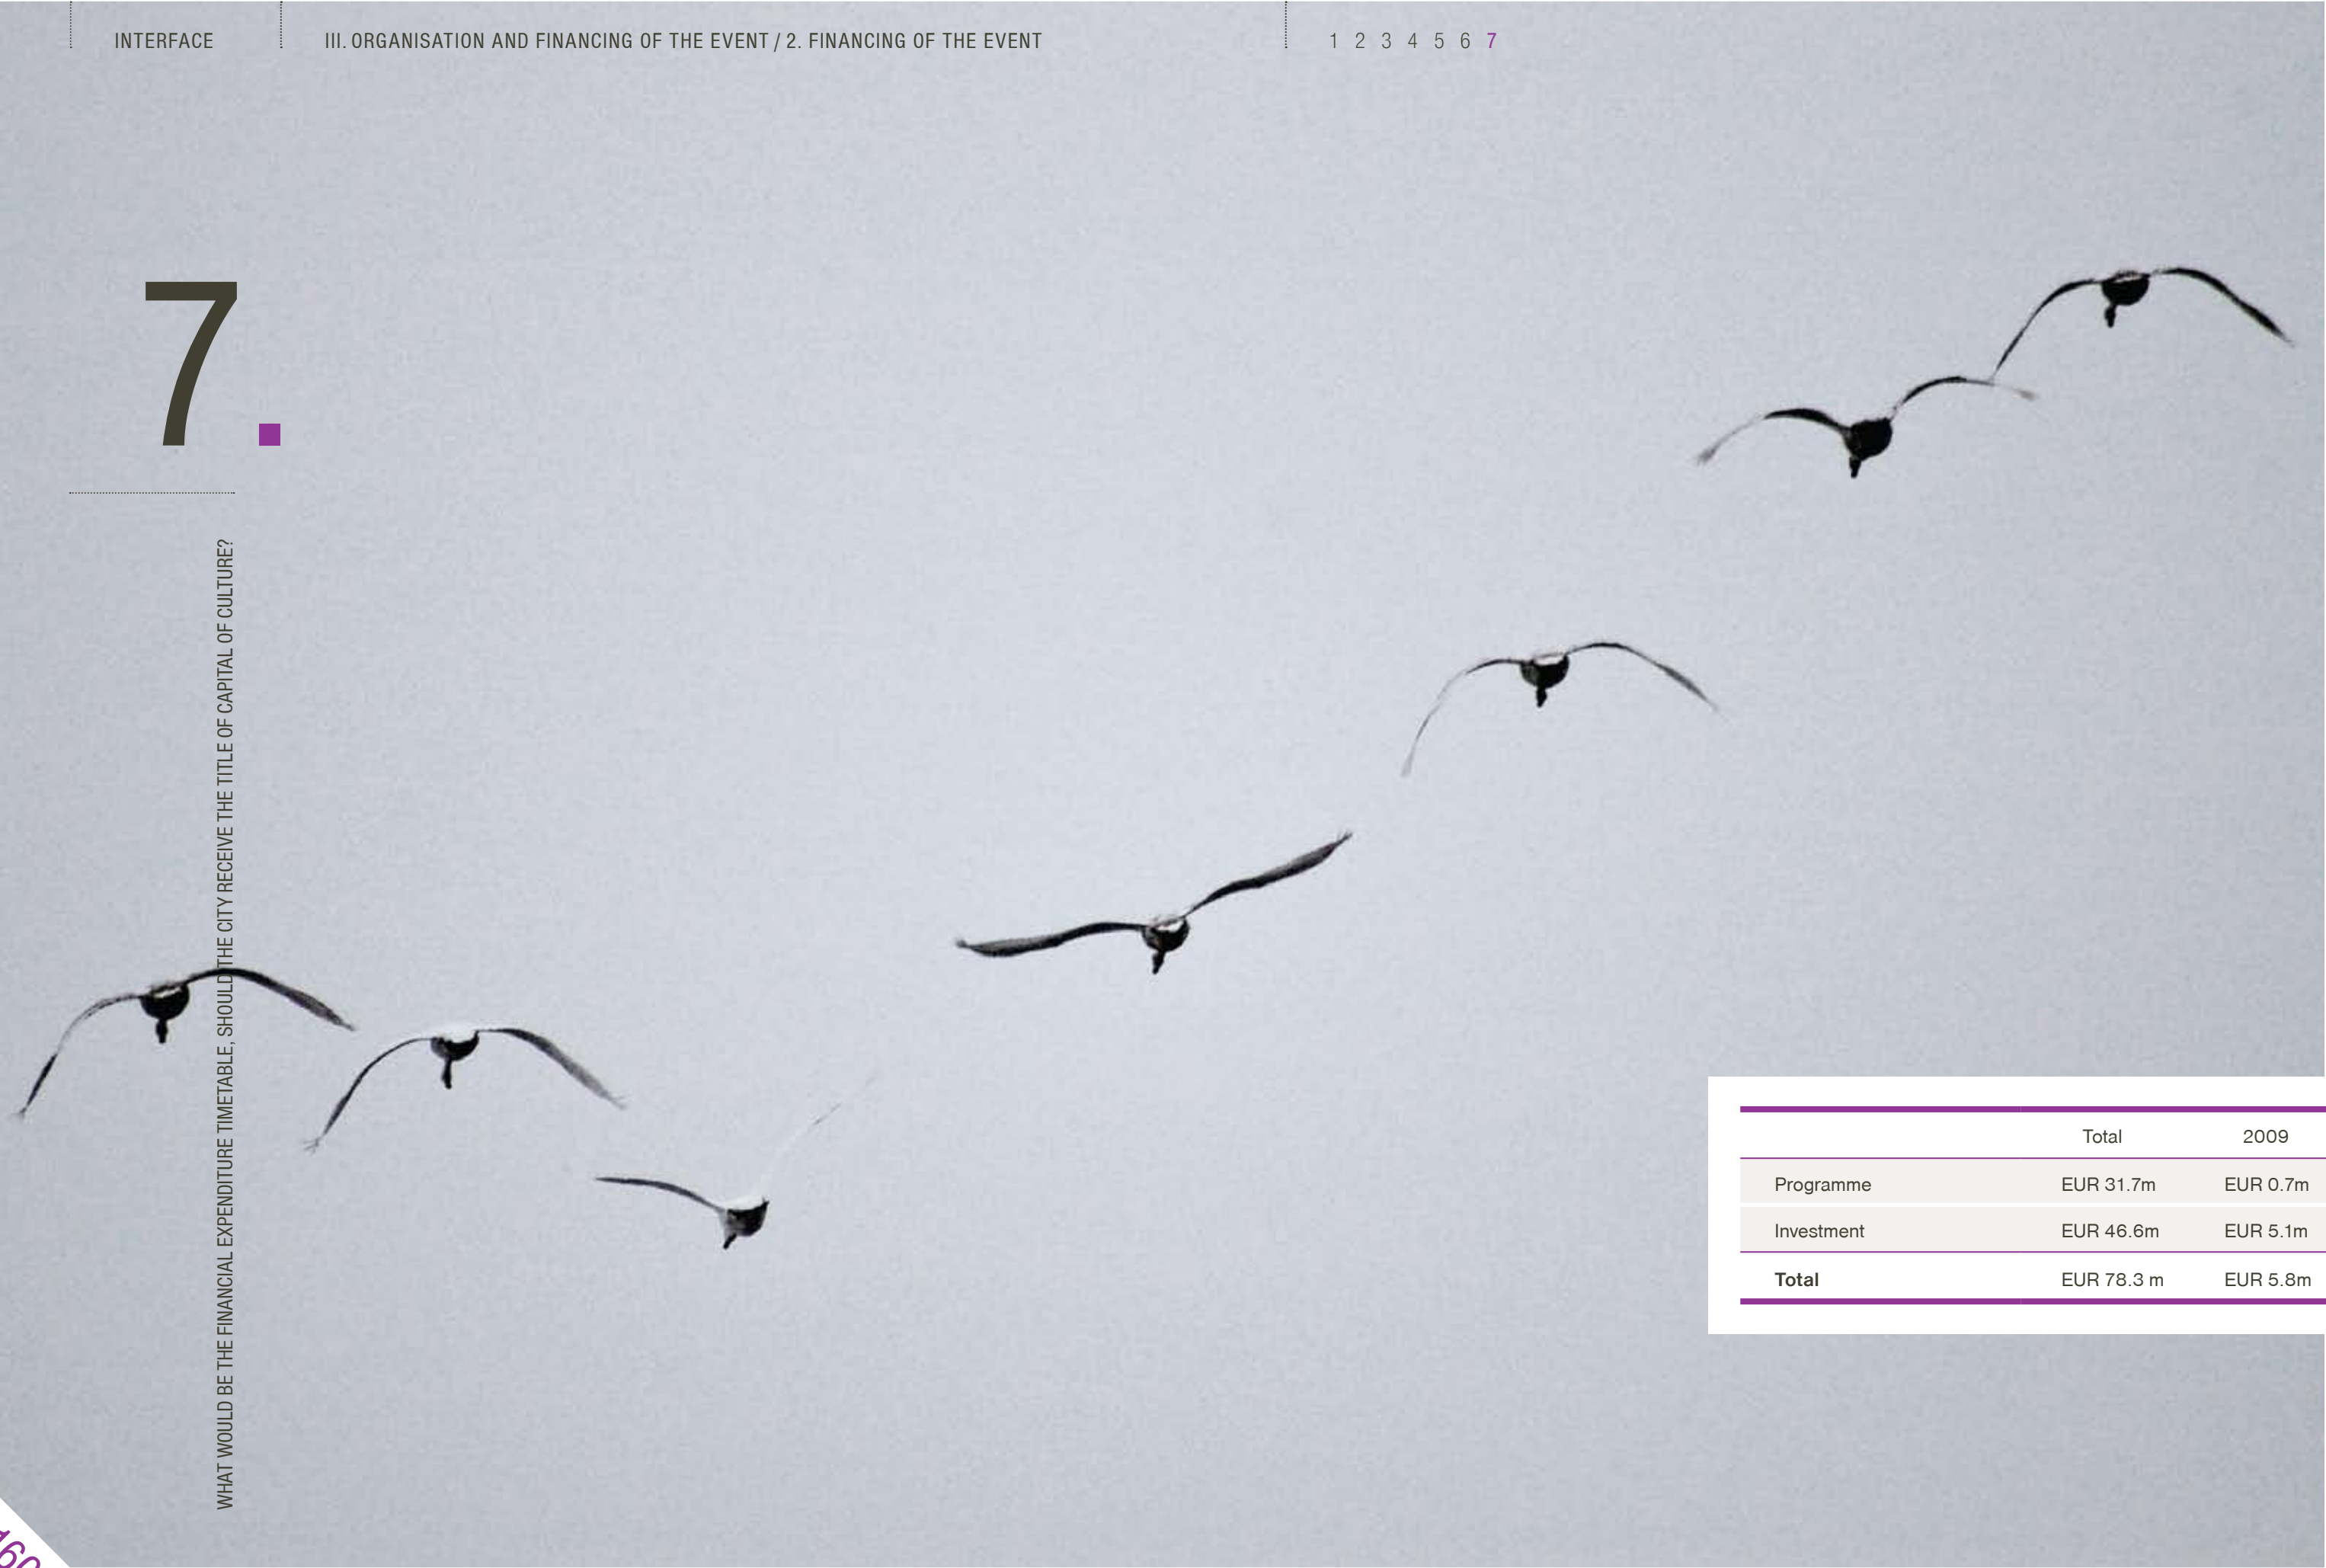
INTERFACE

III. ORGANISATION AND FINANCING OF THE EVENT / 2. FINANCING OF THE EVENT

1 2 3 4 5 6 7

7.

WHAT WOULD BE THE FINANCIAL EXPENDITURE TIMETABLE, SHOULD THE CITY RECEIVE THE TITLE OF CAPITAL OF CULTURE?

| | Total | 2009 |
|---|---|---|
| Programme | EUR 31.7m | EUR 0.7m |
| Investment | EUR 46.6m | EUR 5.1m |
| **Total** | EUR 78.3 m | EUR 5.8m |

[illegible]